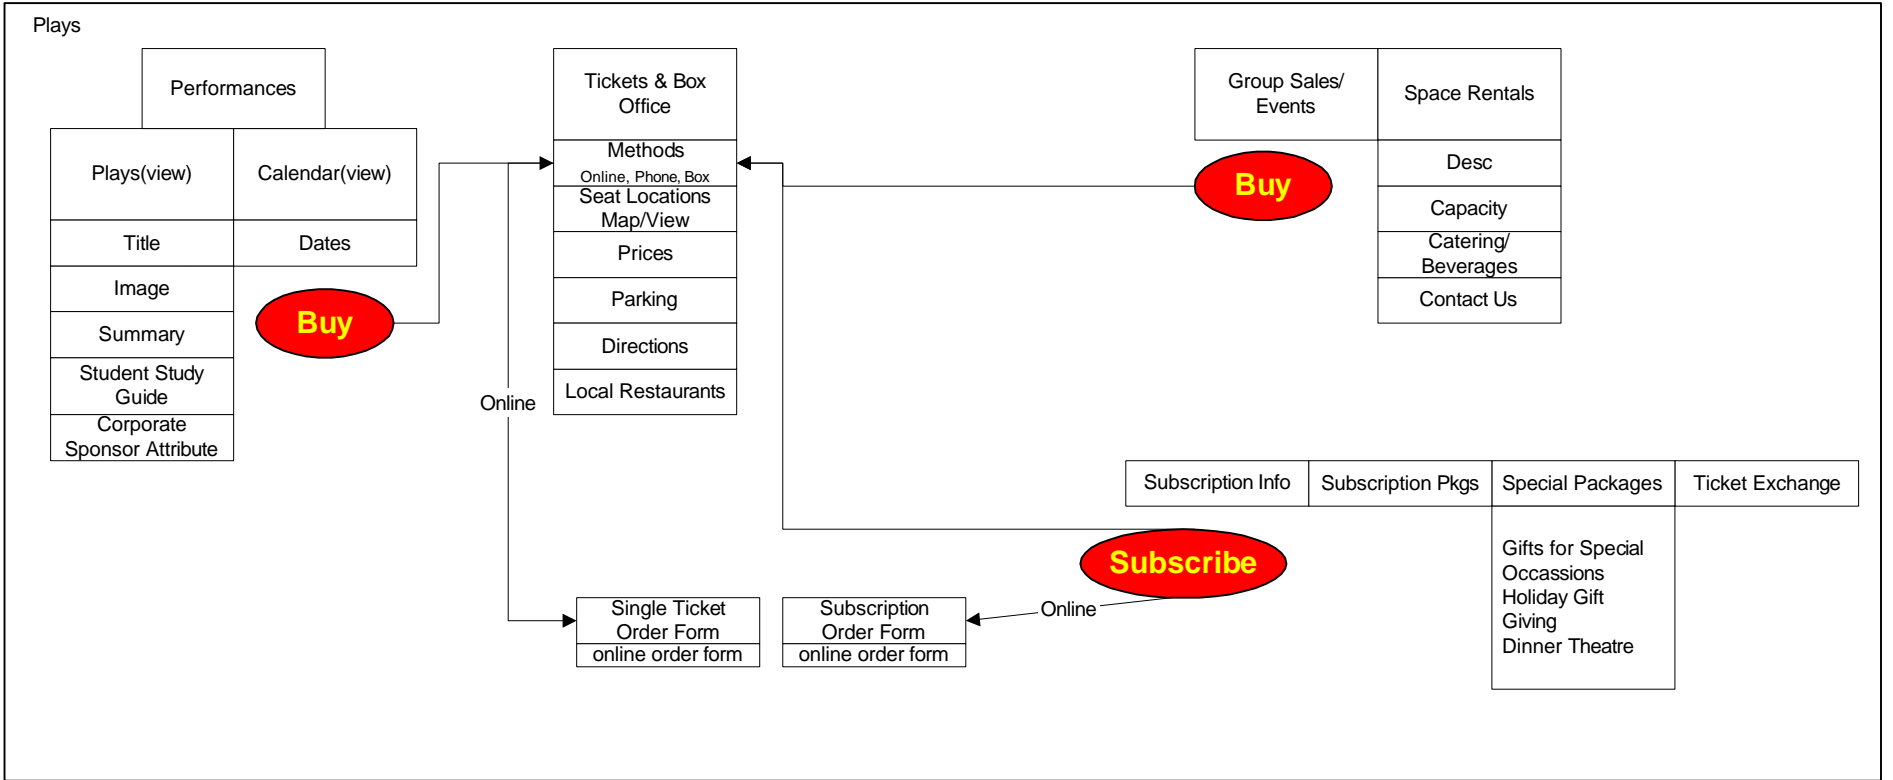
Plays

Performances

Plays(view)

Calendar(view)

Title

Dates

Image

Summary

Student Study Guide

Corporate Sponsor Attribute

Buy

Tickets & Box Office

Methods
Online, Phone, Box

Seat Locations Map/View

Prices

Parking

Directions

Local Restaurants

Online

Group Sales/ Events

Space Rentals

Buy

Desc

Capacity

Catering/ Beverages

Contact Us

| Subscription Info | Subscription Pkgs | Special Packages | Ticket Exchange |
|---|---|---|---|

Gifts for Special Occassions
Holiday Gift Giving
Dinner Theatre

Subscribe

Online

Single Ticket Order Form
online order form

Subscription Order Form
online order form